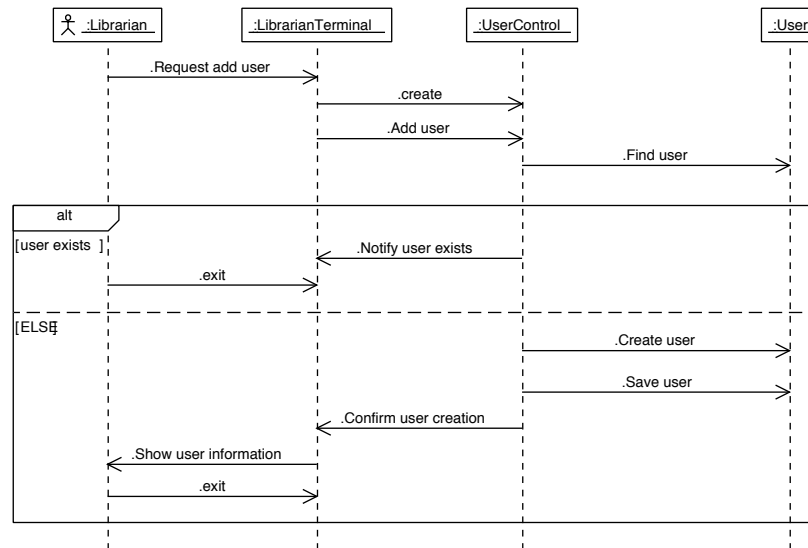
:Librarian

:LibrarianTerminal

:UserControl

:User

.Request add user

.create

.Add user

.Find user

alt

[user exists ]

.Notify user exists

.exit

[ELSE]

.Create user

.Save user

.Confirm user creation

.Show user information

.exit